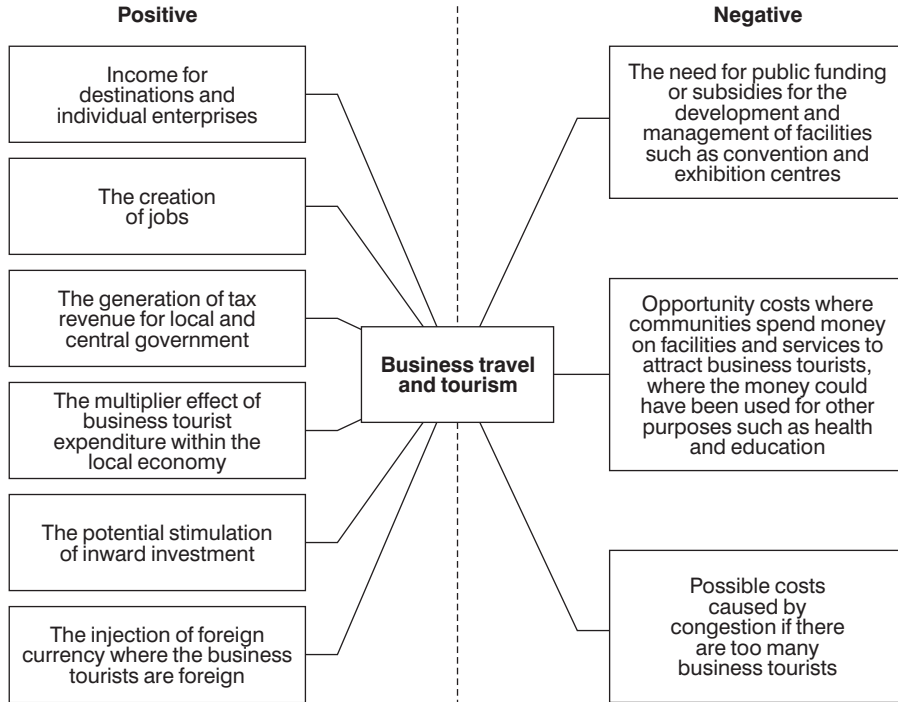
Positive

Negative

Income for destinations and individual enterprises

The creation of jobs

The generation of tax revenue for local and central government

The multiplier effect of business tourist expenditure within the local economy

The potential stimulation of inward investment

The injection of foreign currency where the business tourists are foreign

Business travel and tourism

The need for public funding or subsidies for the development and management of facilities such as convention and exhibition centres

Opportunity costs where communities spend money on facilities and services to attract business tourists, where the money could have been used for other purposes such as health and education

Possible costs caused by congestion if there are too many business tourists